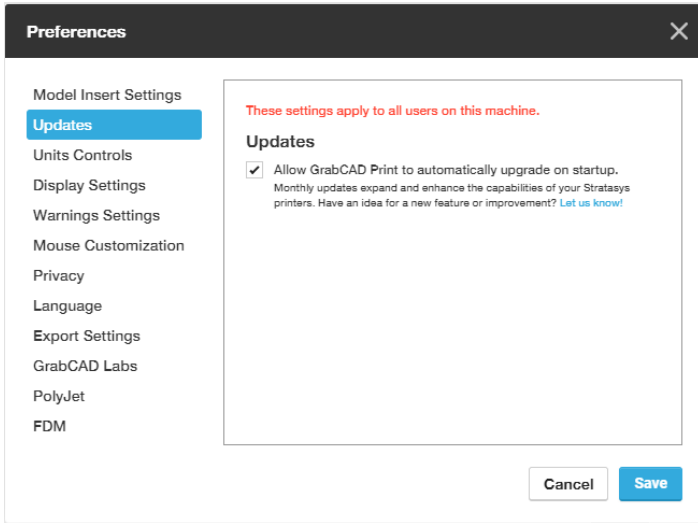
Preferences

Model Insert Settings
Updates
Units Controls
Display Settings
Warnings Settings
Mouse Customization
Privacy
Language
Export Settings
GrabCAD Labs
PolyJet
FDM

These settings apply to all users on this machine.

Updates

✔ Allow GrabCAD Print to automatically upgrade on startup.
Monthly updates expand and enhance the capabilities of your Stratasys printers. Have an idea for a new feature or improvement? Let us know!

Cancel
Save